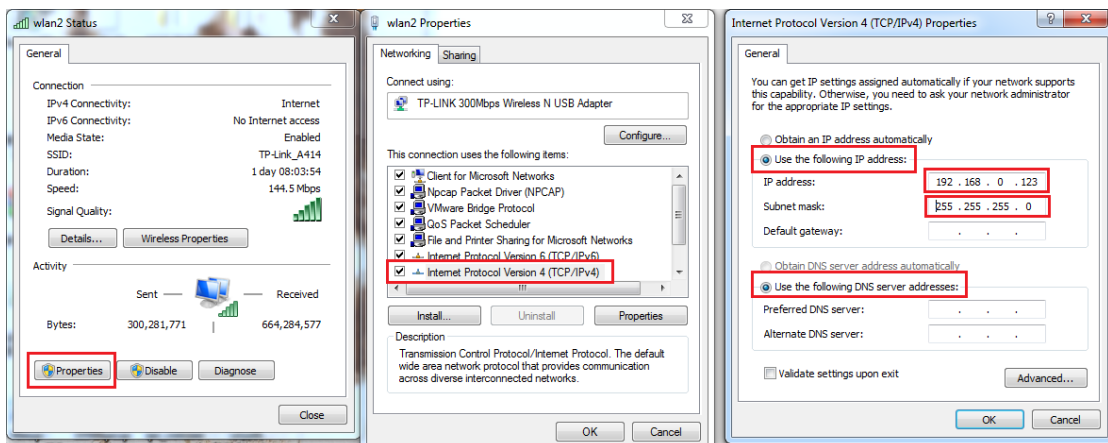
wlan2 Status

General

Connection

IPv4 Connectivity: Internet
IPv6 Connectivity: No Internet access
Media State: Enabled
SSID: TP-Link_A414
Duration: 1 day 08:03:54
Speed: 144.5 Mbps

Signal Quality:

Details... Wireless Properties

Activity

Sent — — Received

Bytes: 300,281,771 | 664,284,577

Properties Disable Diagnose

Close

wlan2 Properties

Networking Sharing

Connect using:

TP-LINK 300Mbps Wireless N USB Adapter

Configure...

This connection uses the following items:

Client for Microsoft Networks
Npcap Packet Driver (NPCAP)
VMware Bridge Protocol
QoS Packet Scheduler
File and Printer Sharing for Microsoft Networks
Internet Protocol Version 6 (TCP/IPv6)
Internet Protocol Version 4 (TCP/IPv4)

Install... Uninstall Properties

Description

Transmission Control Protocol/Internet Protocol. The default wide area network protocol that provides communication across diverse interconnected networks.

OK Cancel

Internet Protocol Version 4 (TCP/IPv4) Properties

General

You can get IP settings assigned automatically if your network supports this capability. Otherwise, you need to ask your network administrator for the appropriate IP settings.

Obtain an IP address automatically

Use the following IP address:

IP address: 192 . 168 . 0 . 123

Subnet mask: 255 . 255 . 255 . 0

Default gateway: . . .

Obtain DNS server address automatically

Use the following DNS server addresses:

Preferred DNS server: . . .

Alternate DNS server: . . .

Validate settings upon exit

Advanced...

OK Cancel